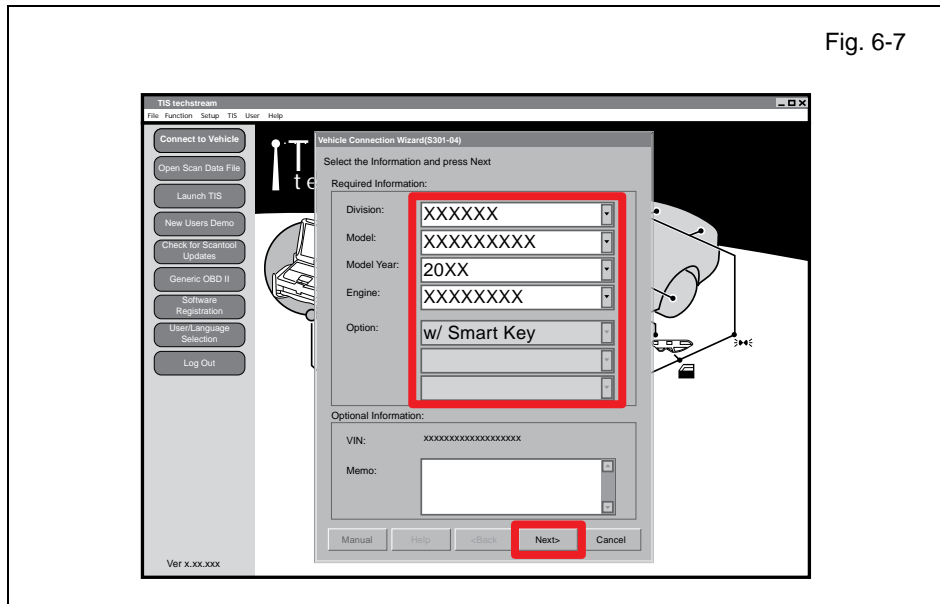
Fig. 6-7

TIS techstream

File Function Setup TIS User Help

Connect to Vehicle

Open Scan Data File

Launch TIS

New Users Demo

Check for Scantool Updates

Generic OBD II

Software Registration

User/Language Selection

Log Out

Ver x.xx.xxx

Vehicle Connection Wizard(S301-04)

Select the Information and press Next

Required Information:

Division: XXXXXX

Model: XXXXXXXXX

Model Year: 20XX

Engine: XXXXXXXX

Option: w/ Smart Key

Optional Information:

VIN: xxxxxxxxxxxxxxxxx

Memo:

Manual Help <Back Next> Cancel